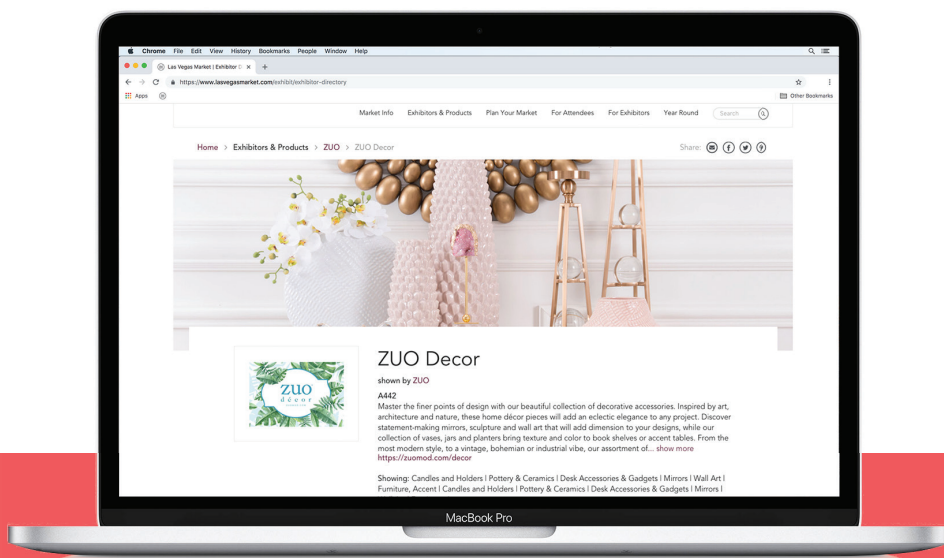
Chrome File Edit View History Bookmarks People Window Help

Las Vegas Market | Exhibitor D ×

https://www.lasvegasmarket.com/exhibit/exhibitor-directory

Apps

Other Bookmarks

Market Info Exhibitors & Products Plan Your Market For Attendees For Exhibitors Year Round Search

Home > Exhibitors & Products > ZUO > ZUO Decor

Share:

ZUO décor

ZUO Decor

shown by ZUO

A442

Master the finer points of design with our beautiful collection of decorative accessories. Inspired by art, architecture and nature, these home décor pieces will add an eclectic elegance to any project. Discover statement-making mirrors, sculpture and wall art that will add dimension to your designs, while our collection of vases, jars and planters bring texture and color to book shelves or accent tables. From the most modern style, to a vintage, bohemian or industrial vibe, our assortment of... show more

https://zuomod.com/decor

Showing: Candles and Holders | Pottery & Ceramics | Desk Accessories & Gadgets | Mirrors | Wall Art | Furniture, Accent | Candles and Holders | Pottery & Ceramics | Desk Accessories & Gadgets | Mirrors |

MacBook Pro